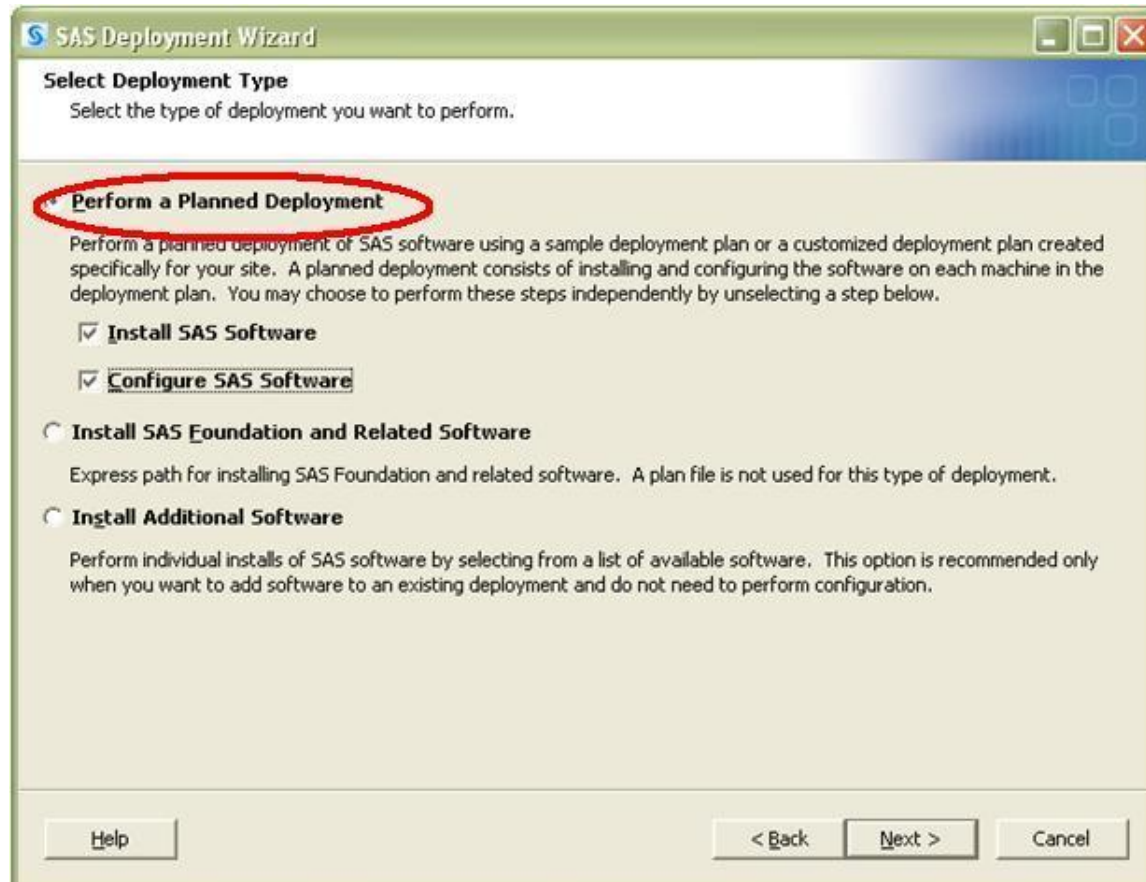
SAS Deployment Wizard

Select Deployment Type

Select the type of deployment you want to perform.

Perform a Planned Deployment

Perform a planned deployment of SAS software using a sample deployment plan or a customized deployment plan created specifically for your site. A planned deployment consists of installing and configuring the software on each machine in the deployment plan. You may choose to perform these steps independently by unselecting a step below.

Install SAS Software

Configure SAS Software

Install SAS Foundation and Related Software

Express path for installing SAS Foundation and related software. A plan file is not used for this type of deployment.

Install Additional Software

Perform individual installs of SAS software by selecting from a list of available software. This option is recommended only when you want to add software to an existing deployment and do not need to perform configuration.

Help

< Back

Next >

Cancel